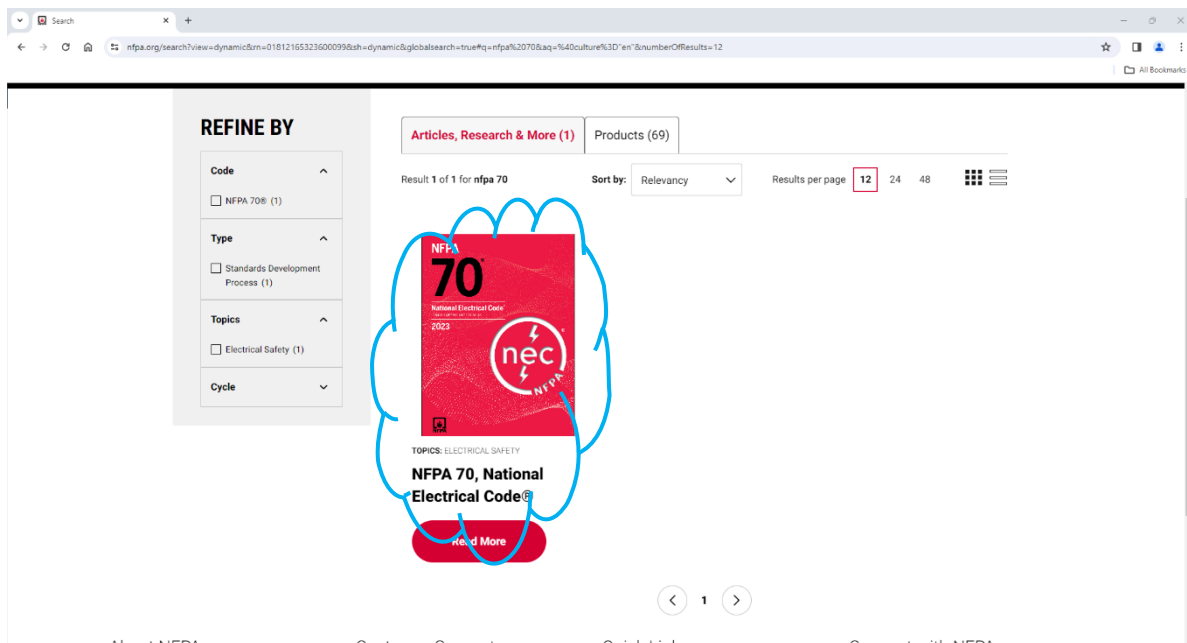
Search

nfpa.org/search?view=dynamic&rn=01812165323600099&sh=dynamic&globalsearch=true#q=nfpa%2070&aq=%40culture%3D"en"&numberOfResults=12

All Bookmarks

REFINE BY

Code

NFPA 70® (1)

Type

Standards Development Process (1)

Topics

Electrical Safety (1)

Cycle

Articles, Research & More (1)

Products (69)

Result 1 of 1 for nfpa 70

Sort by: Relevancy

Results per page 12 24 48

NFPA 70®

National Electrical Code

2023

nec

NFPA

TOPICS: ELECTRICAL SAFETY

NFPA 70, National Electrical Code®

Read More

1

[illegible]